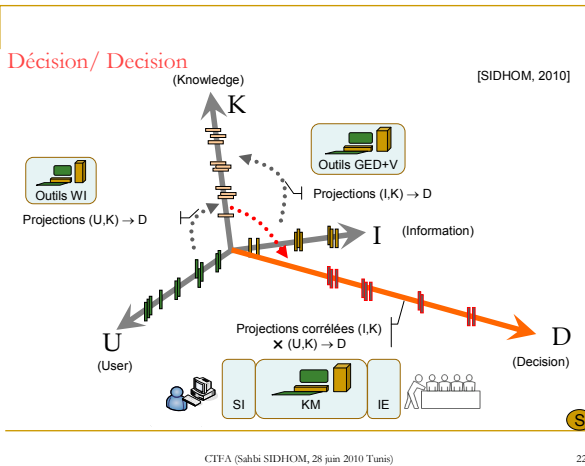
Décision/ Decision

[SIDHOM, 2010]

(Knowledge)

K

Outils GED+V

Outils WI

Projections (I,K) → D

Projections (U,K) → D

I

(Information)

Projections corrélées (I,K) × (U,K) → D

D

U

(User)

(Decision)

SI

KM

IE

S

CTFA (Sahbi SIDHOM, 28 juin 2010 Tunis)

22